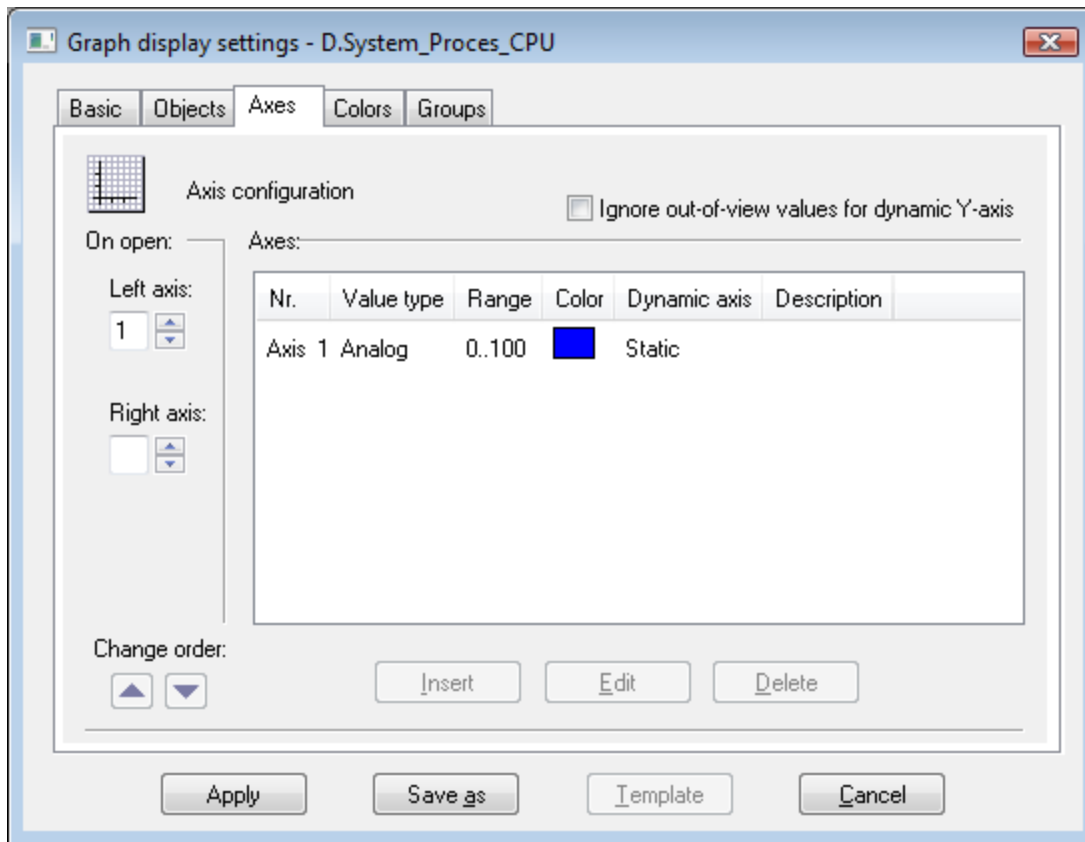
Graph display settings - D.System_Proces_CPU

Basic | Objects | Axes | Colors | Groups

Axis configuration

Ignore out-of-view values for dynamic Y-axis

On open:

Left axis:

1

Right axis:

Axes:

| Nr. | Value type | Range | Color | Dynamic axis | Description |
|---|---|---|---|---|---|
| Axis 1 | Analog | 0..100 | | Static | |

Change order:

Insert Edit Delete

Apply Save as Template Cancel